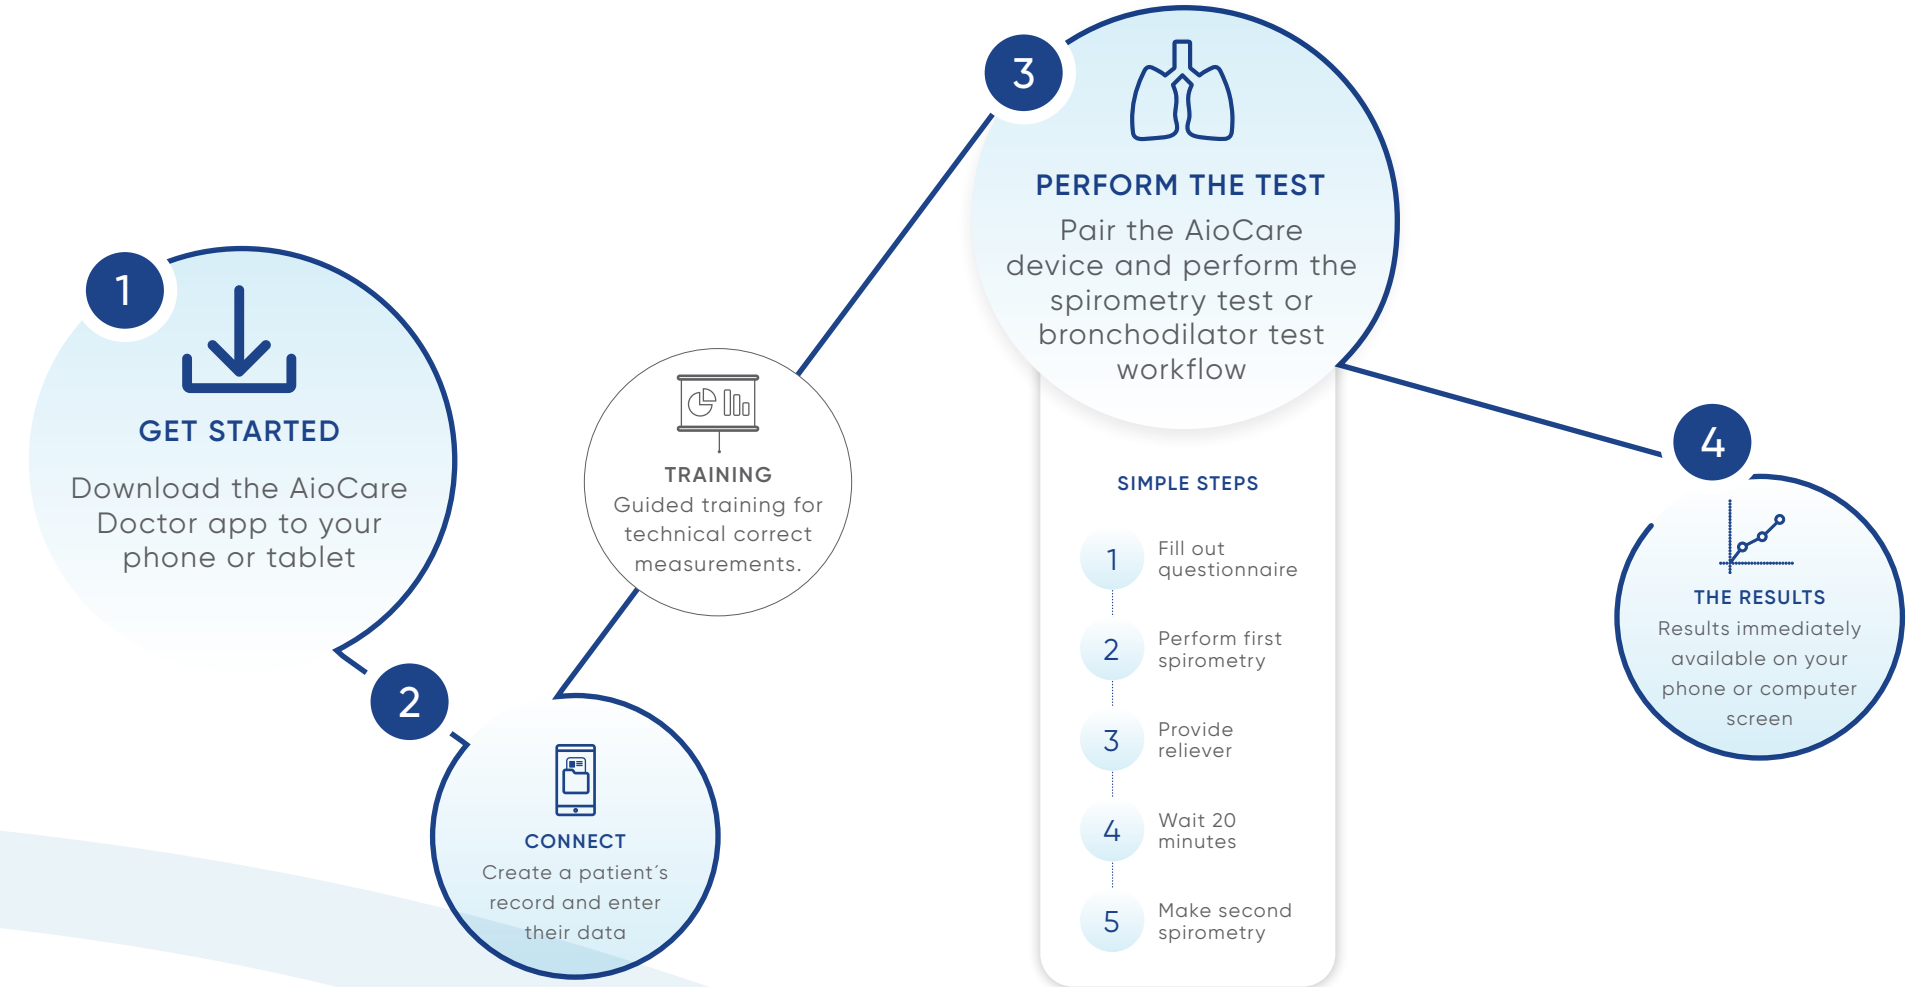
1

GET STARTED

Download the AioCare Doctor app to your phone or tablet

2

CONNECT

Create a patient´s record and enter their data

TRAINING

Guided training for technical correct measurements.

3

PERFORM THE TEST

Pair the AioCare device and perform the spirometry test or bronchodilator test workflow

SIMPLE STEPS

1 Fill out questionnaire

2 Perform first spirometry

3 Provide reliever

4 Wait 20 minutes

5 Make second spirometry

4

THE RESULTS

Results immediately available on your phone or computer screen